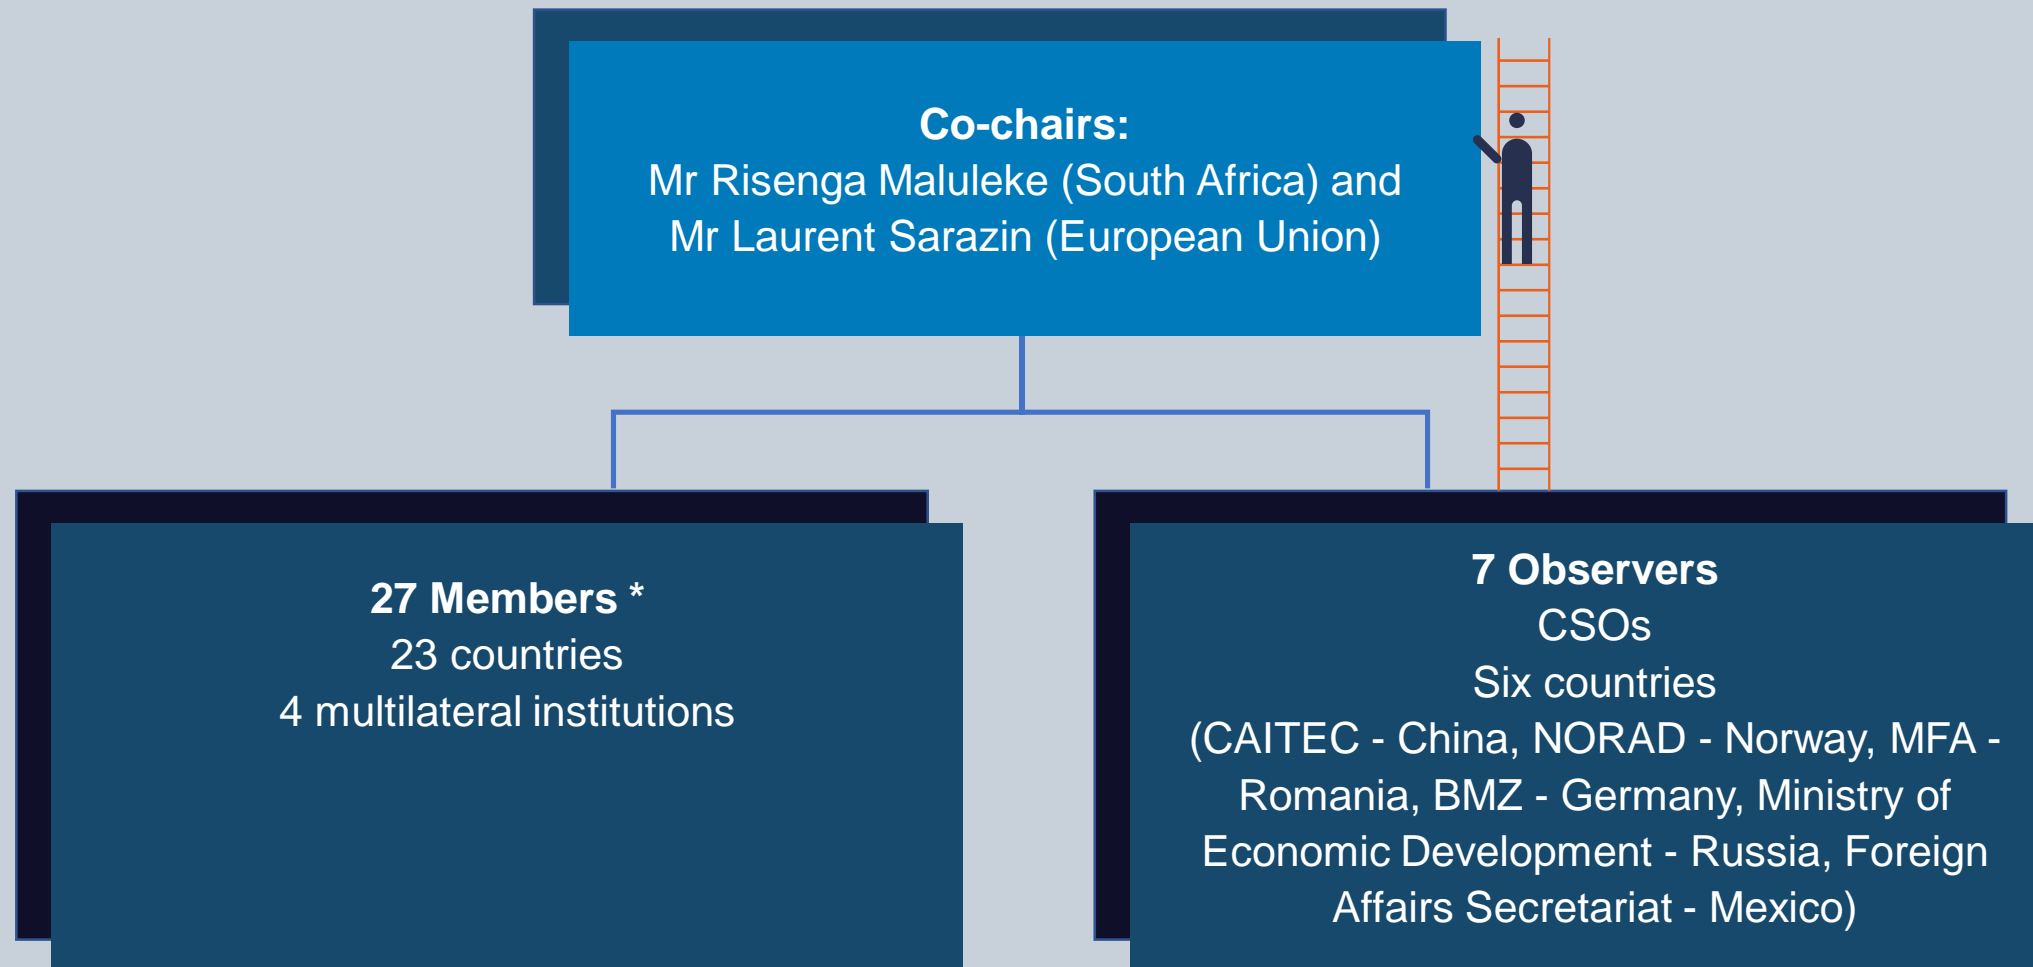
**Co-chairs:**
Mr Risenga Maluleke (South Africa) and
Mr Laurent Sarazin (European Union)

**27 Members \***
23 countries
4 multilateral institutions

**7 Observers**
CSOs
Six countries
(CAITEC - China, NORAD - Norway, MFA - Romania, BMZ - Germany, Ministry of Economic Development - Russia, Foreign Affairs Secretariat - Mexico)